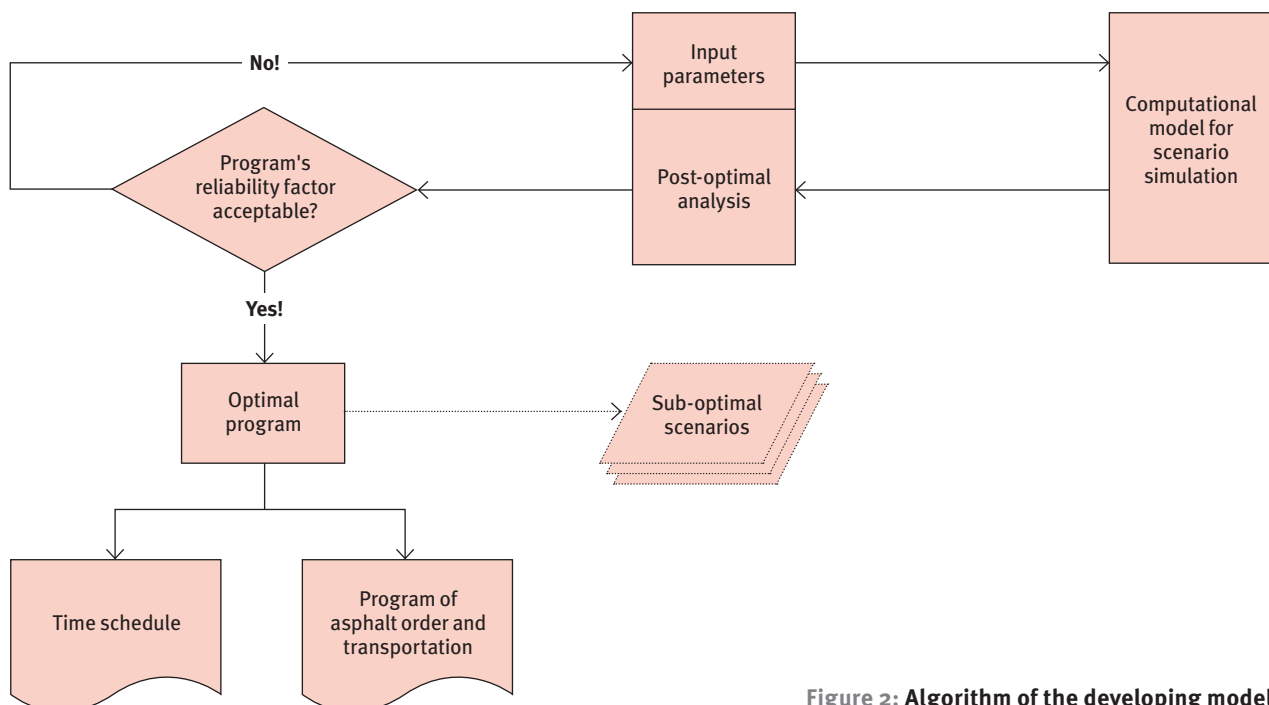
No!

Input parameters

Computational model for scenario simulation

Program's reliability factor acceptable?

Post-optimal analysis

Yes!

Optimal program

Sub-optimal scenarios

Time schedule

Program of asphalt order and transportation

Figure 2: Algorithm of the developing model